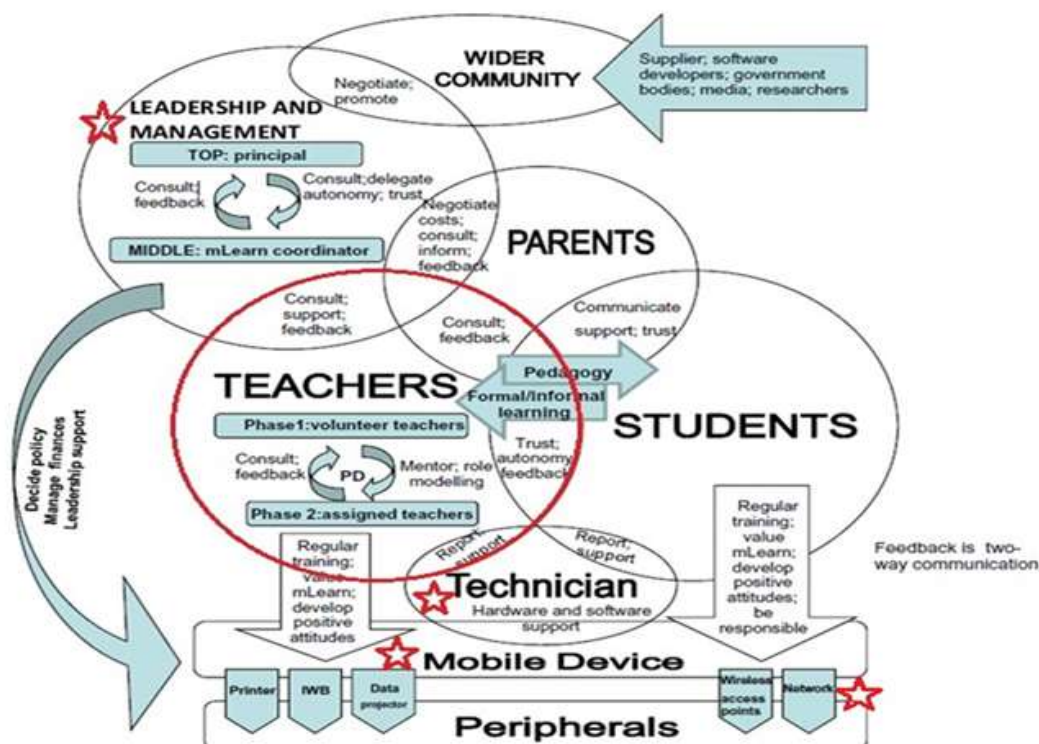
WIDER COMMUNITY

Supplier; software developers; government bodies; media; researchers

Negotiate; promote

LEADERSHIP AND MANAGEMENT

TOP: principal

Consult; feedback

Consult;delegate autonomy; trust

MIDDLE: mLearn coordinator

Negotiate costs; consult; inform; feedback

PARENTS

Consult; support; feedback

Communicate support; trust

Consult; feedback

TEACHERS

Pedagogy

Formal/informal learning

STUDENTS

Phase1:volunteer teachers

Consult; feedback

PD

Mentor; role modelling

Trust; autonomy feedback

Phase 2:assigned teachers

Decide policy
Manage finances
Leadership support

Regular training; value mLearn; develop positive attitudes

Report; support

Report; support

Technician

Hardware and software support

Regular training; value mLearn; develop positive attitudes; be responsible

Feedback is two-way communication

Mobile Device

Printer

IWB

Data projector

Wireless access points

Network

Peripherals